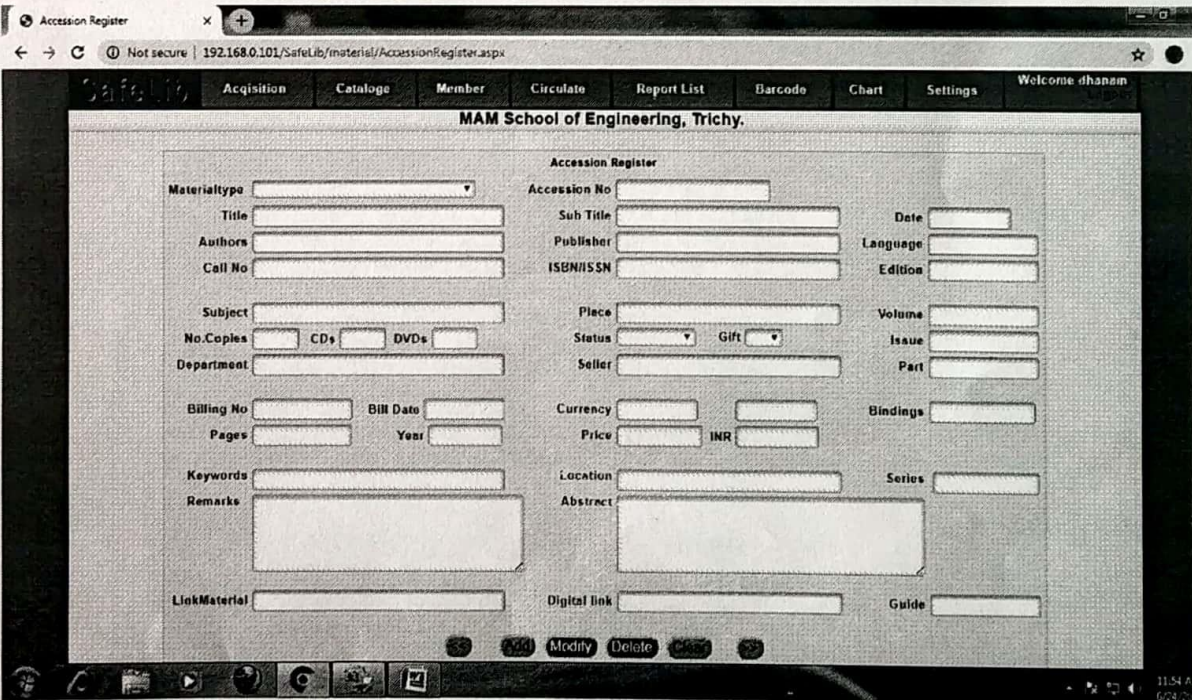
Accession Register

Not secure | 192.168.0.101/SafeLib/material/AccessionRegister.aspx

SafeLib Acqisition Catalogue Member Circulate Report List Barcode Chart Settings Welcome dhanam

MAM School of Engineering, Trichy.

Accession Register

Materialtype
Accession No
Title
Sub Title
Date
Authors
Publisher
Language
Call No
ISBN/ISSN
Edition
Subject
Place
Volume
No.Copies
CDs
DVDs
Status
Gift
Issue
Department
Seller
Part
Billing No
Bill Date
Currency
Bindings
Pages
Year
Price
INR
Keywords
Location
Series
Remarks
Abstract
LinkMaterial
Digital link
Guide

Add Modify Delete Clear

11:54